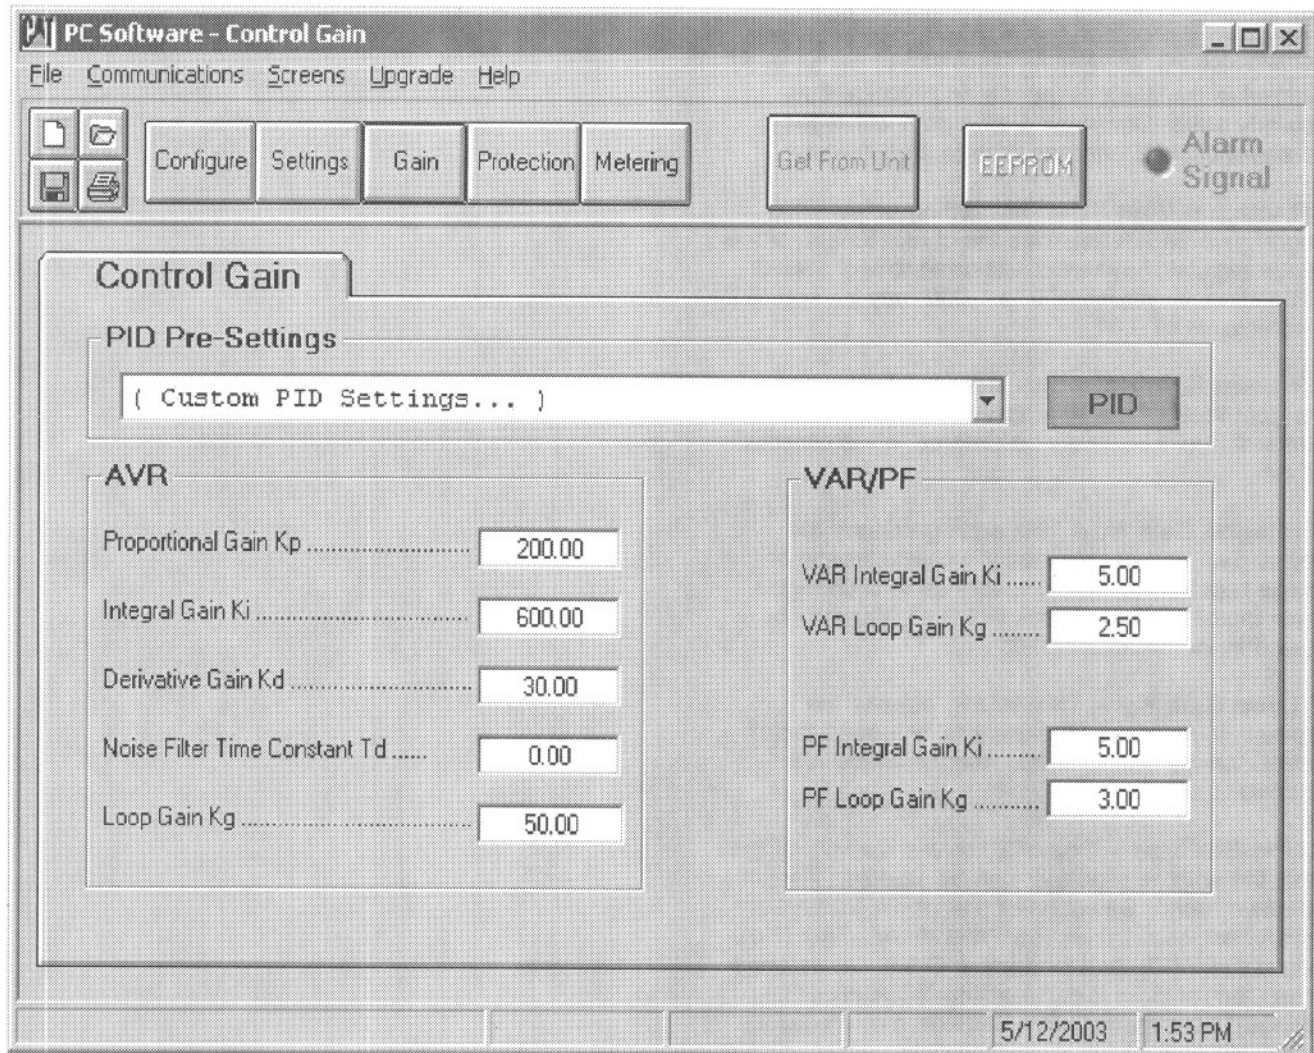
PC Software - Control Gain

File Communications Screens Upgrade Help

Configure Settings Gain Protection Metering Get From Unit EEPROM Alarm Signal

Control Gain

PID Pre-Settings

( Custom PID Settings... )

PID

AVR

Proportional Gain Kp .......................... 200.00

Integral Gain Ki .............................. 600.00

Derivative Gain Kd ............................ 30.00

Noise Filter Time Constant Td ...... 0.00

Loop Gain Kg ................................ 50.00

VAR/PF

VAR Integral Gain Ki ...... 5.00

VAR Loop Gain Kg ........ 2.50

PF Integral Gain Ki ......... 5.00

PF Loop Gain Kg .......... 3.00

5/12/2003 1:53 PM